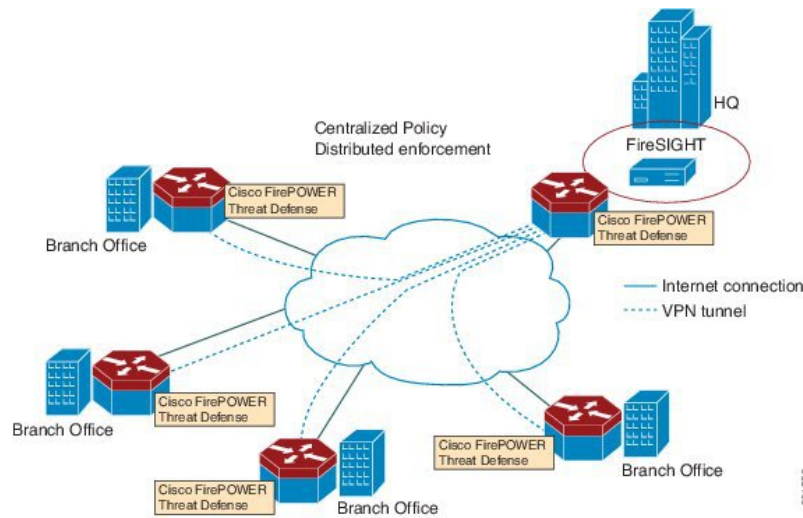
HQ

FireSIGHT

Centralized Policy
Distributed enforcement

Cisco FirePOWER
Threat Defense

Branch Office

Cisco FirePOWER
Threat Defense

Internet connection
VPN tunnel

Branch Office

Cisco FirePOWER
Threat Defense

Cisco FirePOWER
Threat Defense

Branch Office

Cisco FirePOWER
Threat Defense

Branch Office